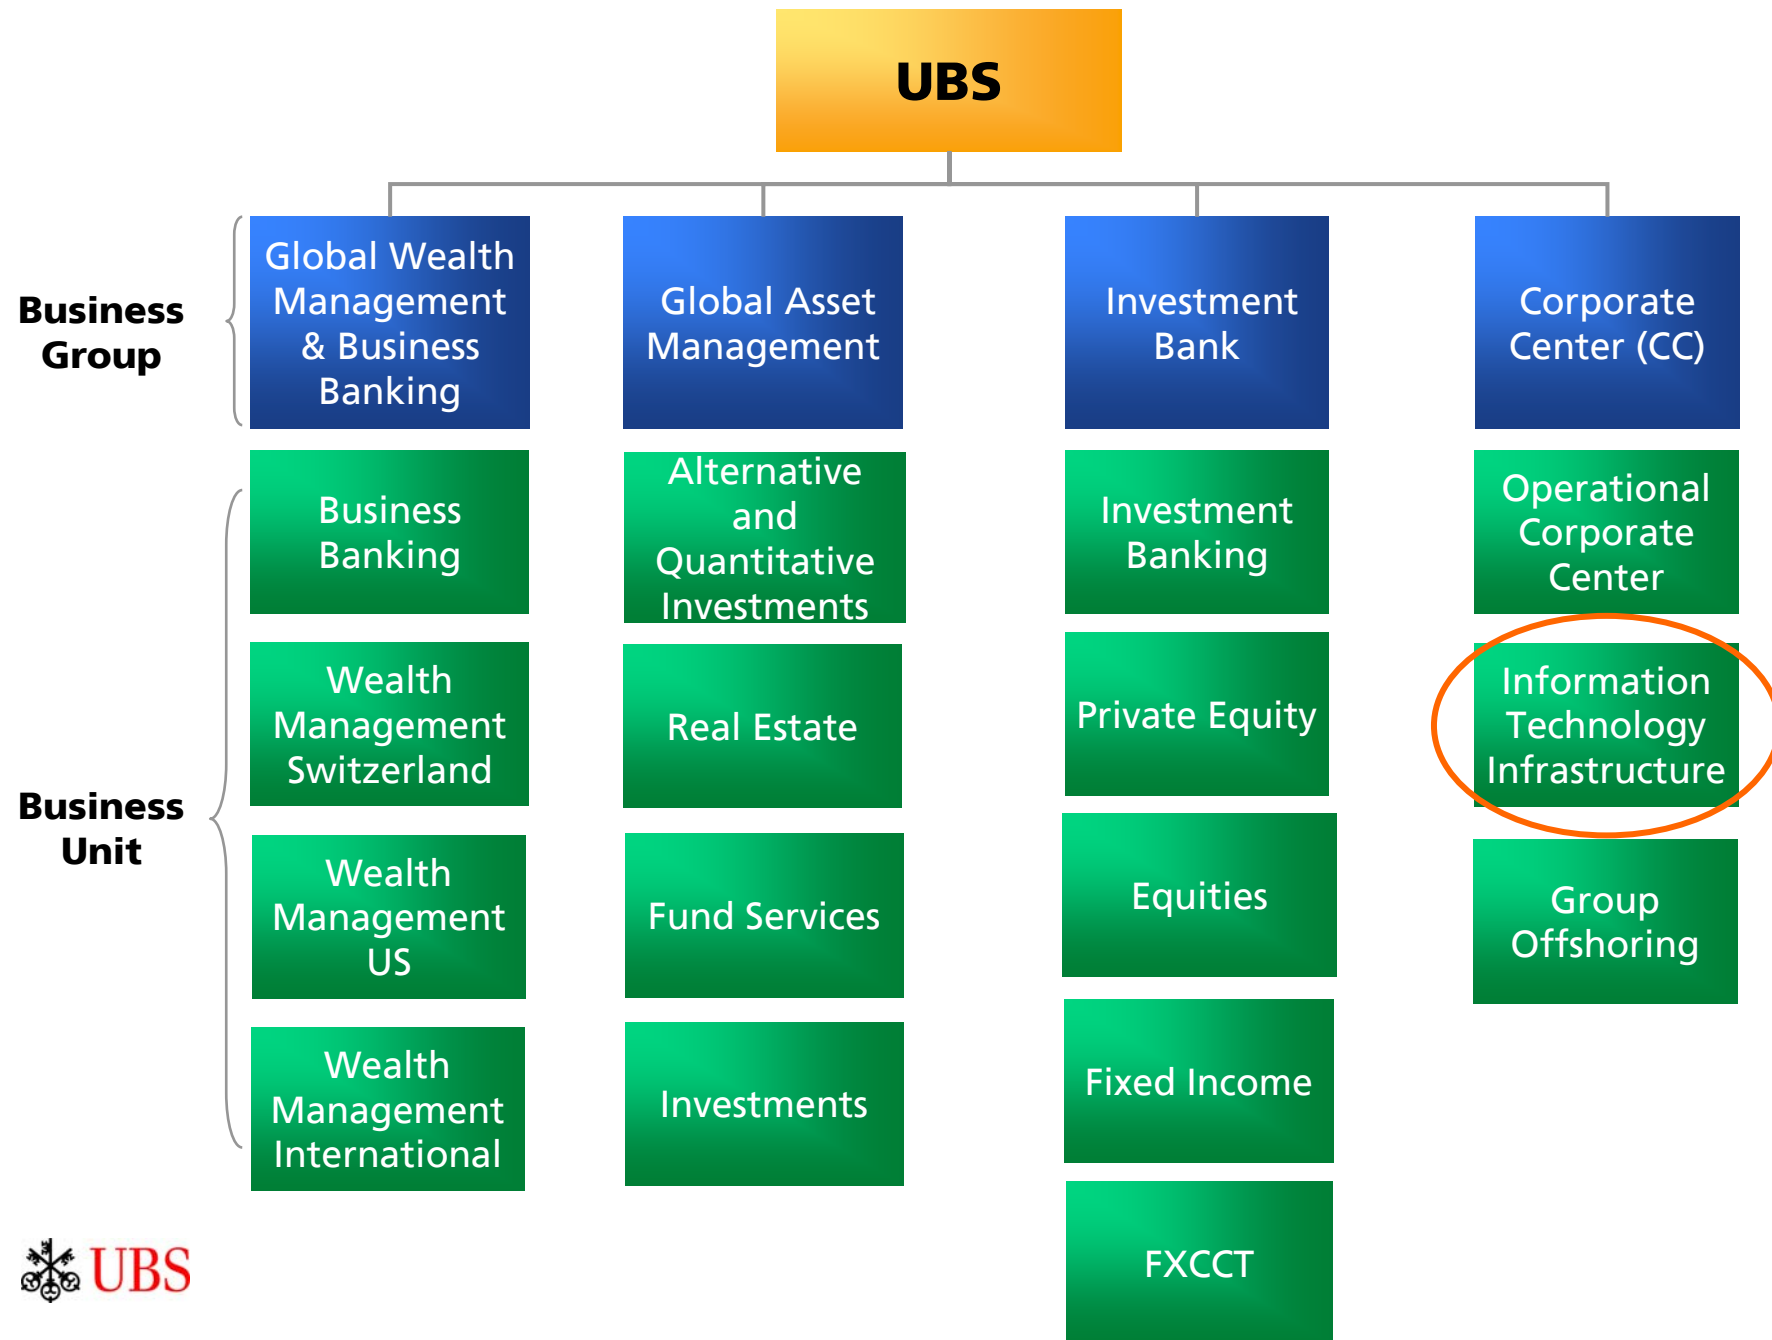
UBS

Business Group

Global Wealth Management & Business Banking

Global Asset Management

Investment Bank

Corporate Center (CC)

Business Unit

Business Banking

Wealth Management Switzerland

Wealth Management US

Wealth Management International

Alternative and Quantitative Investments

Real Estate

Fund Services

Investments

Investment Banking

Private Equity

Equities

Fixed Income

FXCCT

Operational Corporate Center

Information Technology Infrastructure

Group Offshoring

UBS